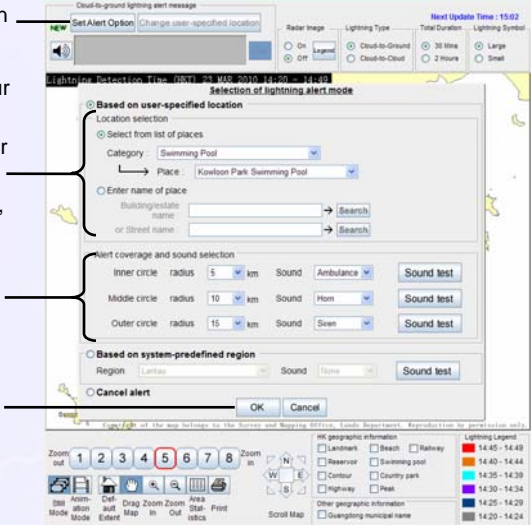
n
ur
r
,

Cloud-to-ground lightning alert message
NEW Set Alert Option Change user-specified location
Radar Image
On
Off
Legend
Lightning Type
Cloud-to-Ground
Cloud-to-Cloud
Next Update Time : 15:02
Total Duration
30 Mins
2 Hours
Lightning Symbol
Large
Small
Lightning Detection Time (HKT) 23 MAR 2010 14:30 - 14:49
Selection of lightning alert mode
Based on user-specified location
Location selection
Select from list of places
Category : Swimming Pool
Place : Kowloon Park Swimming Pool
Enter name of place
Building/estate name
→ Search
or Street name
→ Search
Alert coverage and sound selection
Inner circle radius 5 km Sound Ambulance Sound test
Middle circle radius 10 km Sound Horn Sound test
Outer circle radius 15 km Sound Siren Sound test
Based on system-predefined region
Region Lantau Sound None Sound test
Cancel alert
OK Cancel
Copyright of the map belongs to the Survey and Mapping Office, Lands Department. Reproduction by permission only.
Zoom out 1 2 3 4 5 6 7 8 Zoom in
Map Mode Animation Mode Default Extent Drag Map Zoom In Zoom Out Area Statistics Print
Scroll Map
N E S W
HK geographic information
Landmark Beach Railway
Reservoir Swimming pool
Contour Country park
Highway Peak
Other geographic information
Guangdong municipal name
Lightning Legend
14:45 - 14:49
14:40 - 14:44
14:35 - 14:39
14:30 - 14:34
14:25 - 14:29
14:20 - 14:24